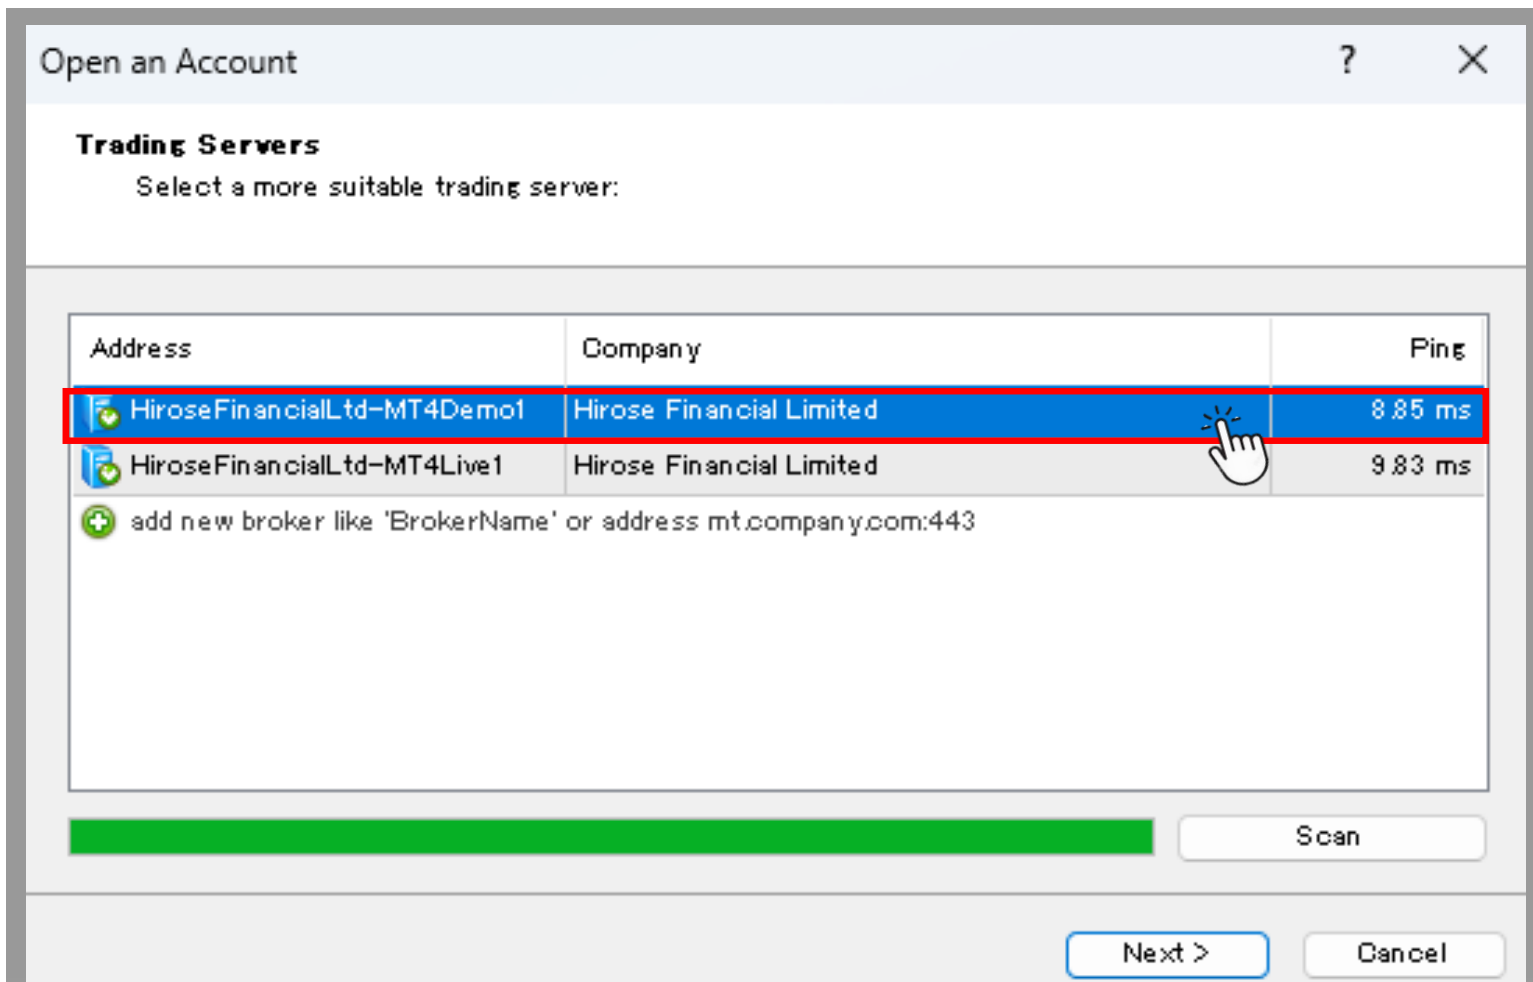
Open an Account ? ✕

Trading Servers

Select a more suitable trading server:

| Address | Company | Ping |
|---|---|---|
| HiroseFinancialLtd-MT4Demo1 | Hirose Financial Limited | 8.85 ms |
| HiroseFinancialLtd-MT4Live1 | Hirose Financial Limited | 9.83 ms |

add new broker like 'BrokerName' or address mt.company.com:443

Scan

Next > Cancel